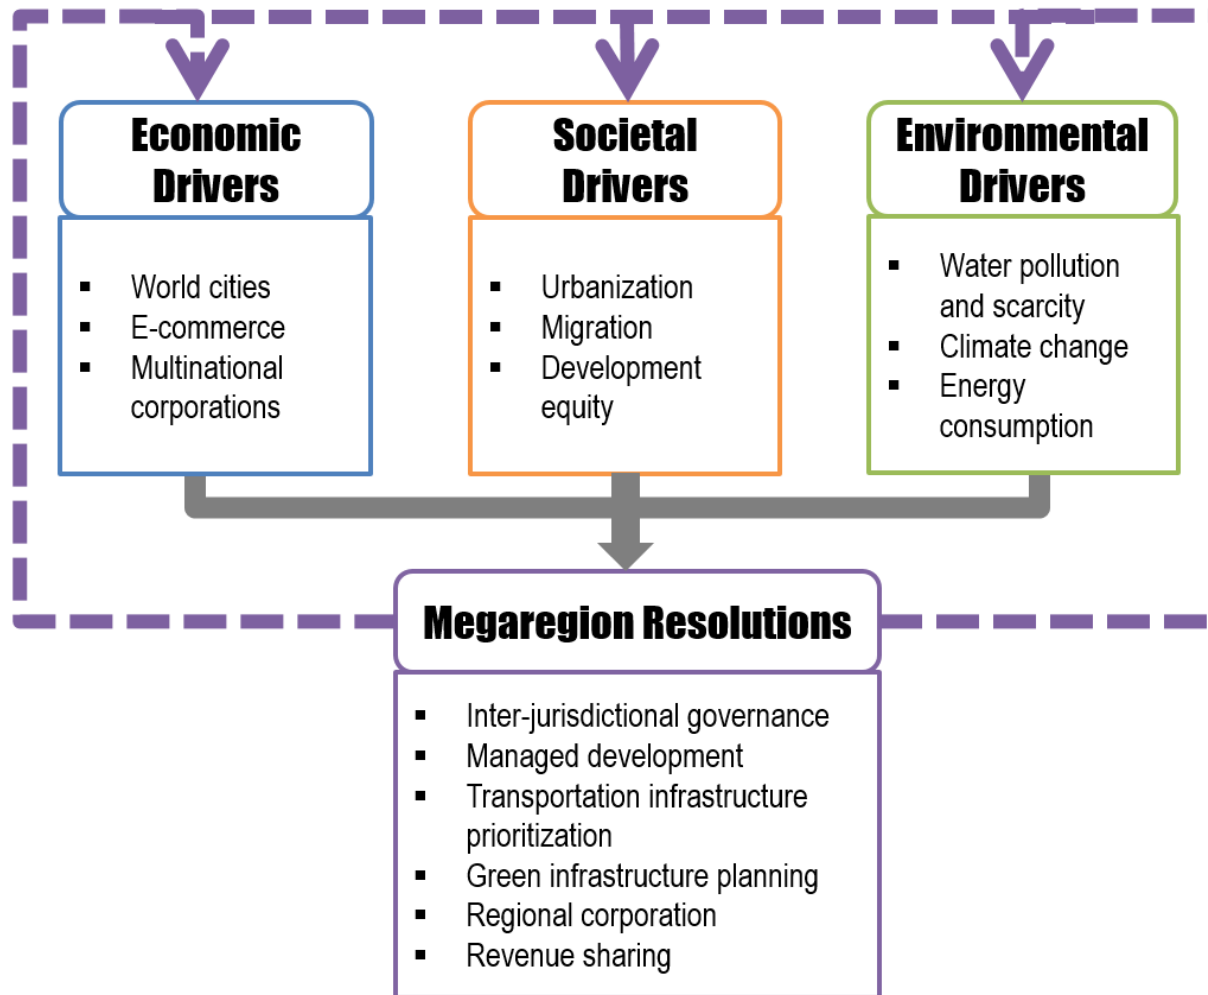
Economic Drivers

- World cities
- E-commerce
- Multinational corporations

Societal Drivers

- Urbanization
- Migration
- Development equity

Environmental Drivers

- Water pollution and scarcity
- Climate change
- Energy consumption

Megaregion Resolutions

- Inter-jurisdictional governance
- Managed development
- Transportation infrastructure prioritization
- Green infrastructure planning
- Regional corporation
- Revenue sharing